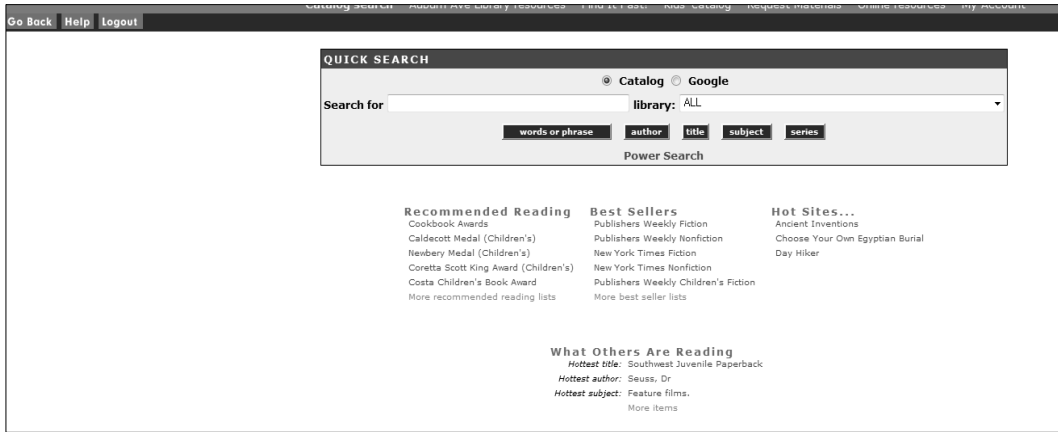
Go Back Help Logout

Catalog Search Auburn Ave Library resources Find It Fast! Kids' Catalog Request Materials Online resources My Account

QUICK SEARCH

Catalog Google

Search for library: ALL

words or phrase author title subject series

Power Search

Recommended Reading
Cookbook Awards
Caldecott Medal (Children's)
Newbery Medal (Children's)
Coretta Scott King Award (Children's)
Costa Children's Book Award
More recommended reading lists

Best Sellers
Publishers Weekly Fiction
Publishers Weekly Nonfiction
New York Times Fiction
New York Times Nonfiction
Publishers Weekly Children's Fiction
More best seller lists

Hot Sites...
Ancient Inventions
Choose Your Own Egyptian Burial
Day Hiker

What Others Are Reading
Hottest title: Southwest Juvenile Paperback
Hottest author: Seuss, Dr
Hottest subject: Feature films.
More items